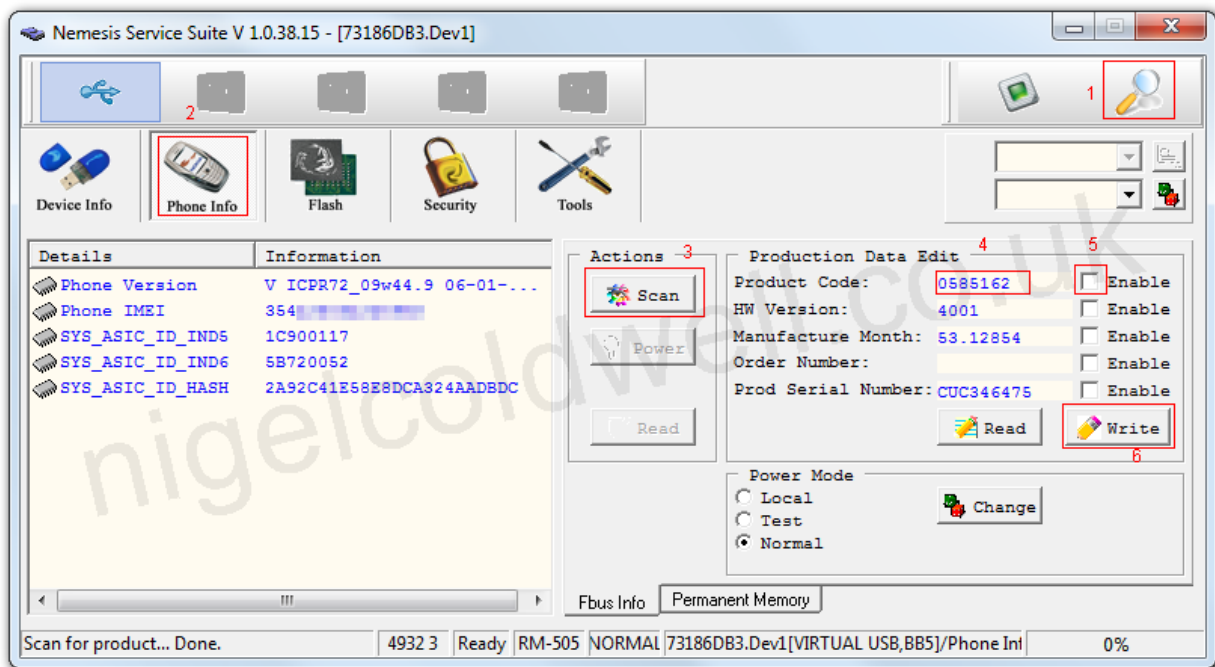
Nemesis Service Suite V 1.0.38.15 - [73186DB3.Dev1]

2

1

Device Info

Phone Info

Flash

Security

Tools

| Details | Information |
|---|---|
| Phone Version | V ICPR72_09w44.9 06-01-... |
| Phone IMEI | 354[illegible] |
| SYS_ASIC_ID_IND5 | 1C900117 |
| SYS_ASIC_ID_IND6 | 5B720052 |
| SYS_ASIC_ID_HASH | 2A92C41E58E8DCA324AADBDC |

Actions 3

Scan

Power

Read

Production Data Edit 4 5

Product Code: 0585162 Enable

HW Version: 4001 Enable

Manufacture Month: 53.12854 Enable

Order Number: Enable

Prod Serial Number: CUC346475 Enable

Read

Write

6

Power Mode

Local

Test

Normal

Change

Fbus Info

Permanent Memory

nigelcoldwell.co.uk

Scan for product... Done. | 4932 3 | Ready | RM-505 | NORMAL | 73186DB3.Dev1[VIRTUAL USB,BB5]/Phone Inf | 0%